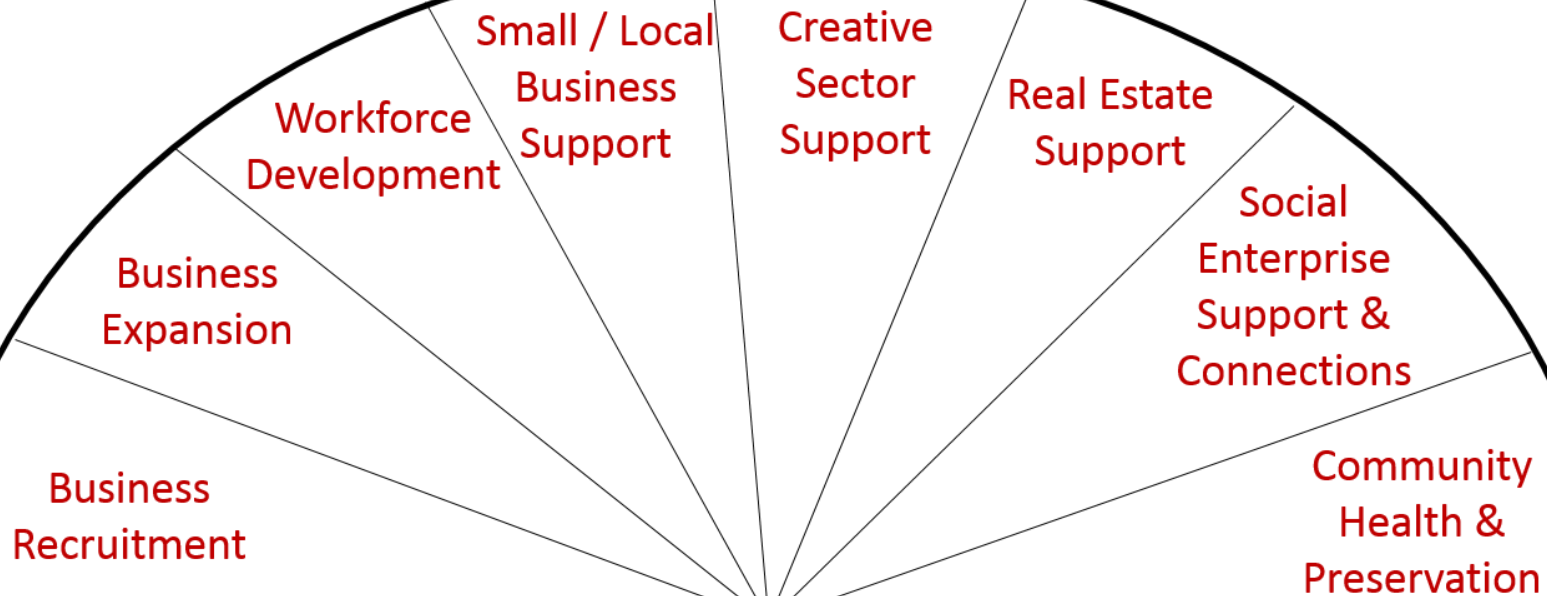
Business Recruitment

Business Expansion

Workforce Development

Small / Local Business Support

Creative Sector Support

Real Estate Support

Social Enterprise Support & Connections

Community Health & Preservation